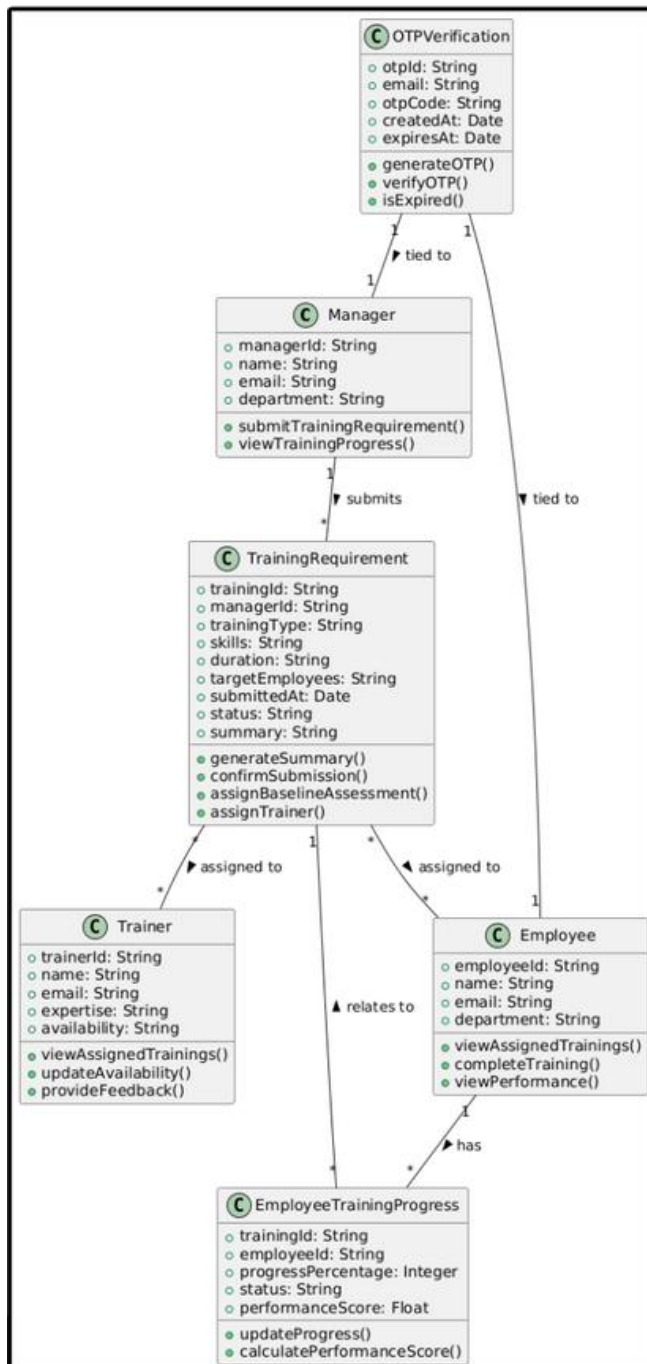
C OTPVerification
otpId: String
email: String
otpCode: String
createdAt: Date
expiresAt: Date
generateOTP()
verifyOTP()
isExpired()

1
▸ tied to
1

1

C Manager
managerId: String
name: String
email: String
department: String
submitTrainingRequirement()
viewTrainingProgress()

1
▾ submits
*

▾ tied to

C TrainingRequirement
trainingId: String
managerId: String
trainingType: String
skills: String
duration: String
targetEmployees: String
submittedAt: Date
status: String
summary: String
generateSummary()
confirmSubmission()
assignBaselineAssessment()
assignTrainer()

*
▸ assigned to
*

1

*
◂ assigned to
*

1

C Trainer
trainerId: String
name: String
email: String
expertise: String
availability: String
viewAssignedTrainings()
updateAvailability()
provideFeedback()

▴ relates to

C Employee
employeeId: String
name: String
email: String
department: String
viewAssignedTrainings()
completeTraining()
viewPerformance()

1
▸ has
*

*

C EmployeeTrainingProgress
trainingId: String
employeeId: String
progressPercentage: Integer
status: String
performanceScore: Float
updateProgress()
calculatePerformanceScore()